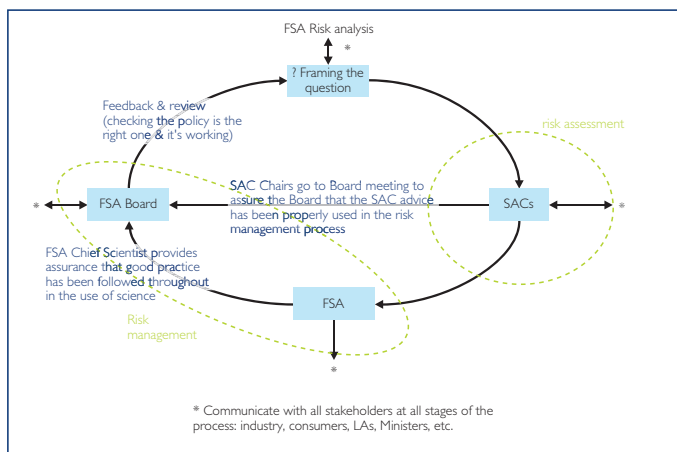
FSA Risk analysis

*

? Framing the question

Feedback & review (checking the policy is the right one & it's working)

risk assessment

*

FSA Board

SAC Chairs go to Board meeting to assure the Board that the SAC advice has been properly used in the risk management process

SACs

*

FSA Chief Scientist provides assurance that good practice has been followed throughout in the use of science

FSA

Risk management

*

* Communicate with all stakeholders at all stages of the process: industry, consumers, LAs, Ministers, etc.